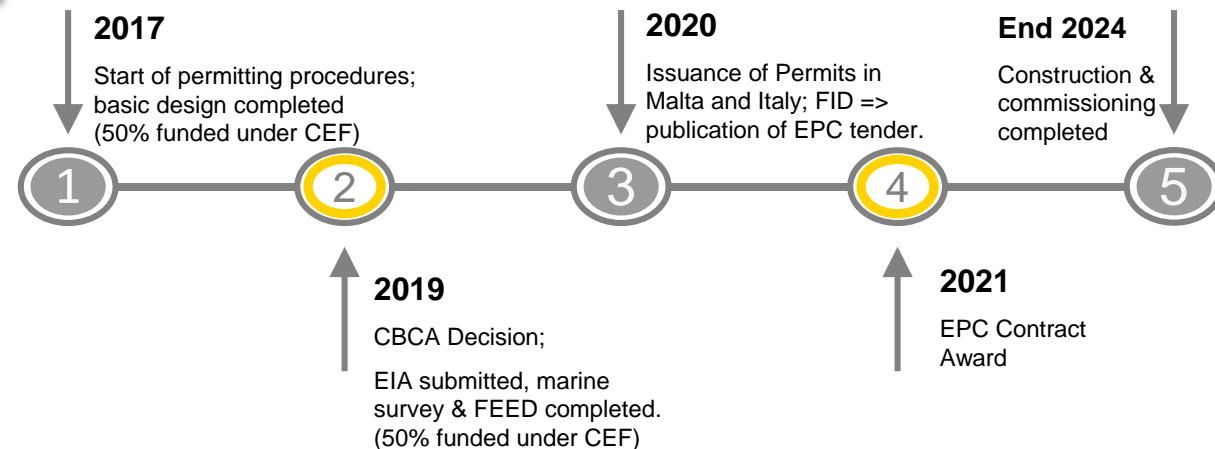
2017

Start of permitting procedures; basic design completed (50% funded under CEF)

2020

Issuance of Permits in Malta and Italy; FID => publication of EPC tender.

End 2024

Construction & commissioning completed

1

2

3

4

5

2019

CBCA Decision;

EIA submitted, marine survey & FEED completed. (50% funded under CEF)

2021

EPC Contract Award